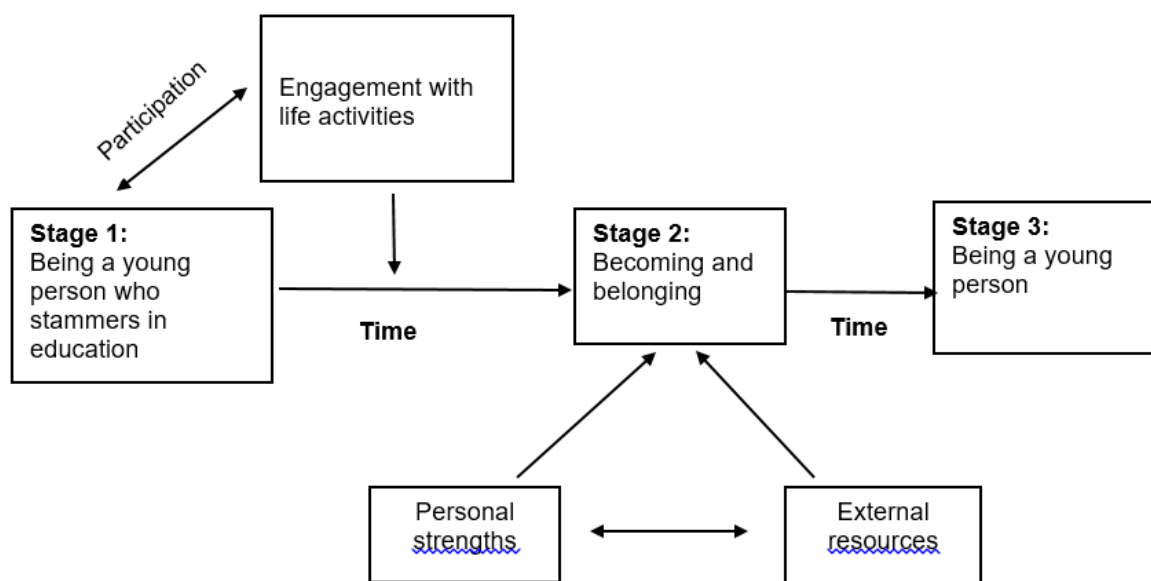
Participation

Engagement with life activities

**Stage 1:** Being a young person who stammers in education

Time

**Stage 2:** Becoming and belonging

Time

**Stage 3:** Being a young person

Personal strengths

External resources